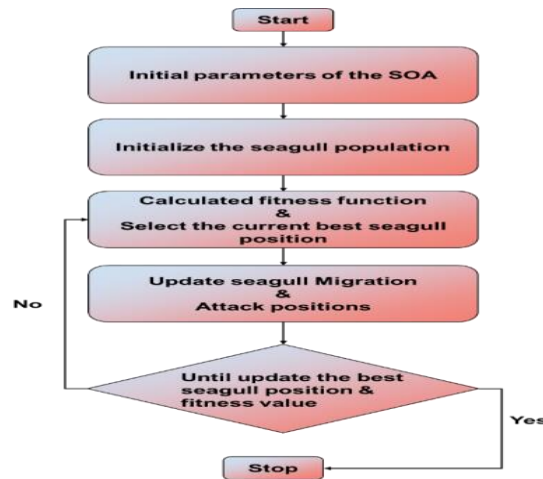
Start

Initial parameters of the SOA

Initialize the seagull population

Calculated fitness function
&
Select the current best seagull position

Update seagull Migration
&
Attack positions

No

Until update the best seagull position & fitness value

Yes

Stop